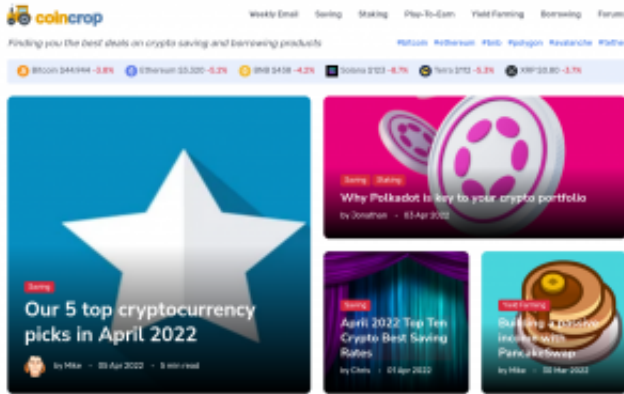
coincrop

Weekly Email Saving Staking Play-To-Earn Yield Farming Borrowing Forum

Finding you the best deals on crypto saving and borrowing products

#bitcoin #ethereum #bnb #polygon #avalanche #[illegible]

Bitcoin $44,994 -3.6% Ethereum $3,320 -5.2% BNB $438 -4.2% Solana $123 -6.7% Terra $112 -5.3% XRP $0.80 -3.7%

Saving

Our 5 top cryptocurrency picks in April 2022

by Mike • 05 Apr 2022 • 5 min read

Saving Staking

Why Polkadot is key to your crypto portfolio

by Jonathan • 03 Apr 2022

Saving

April 2022 Top Ten Crypto Best Saving Rates

by Chris • 01 Apr 2022

Yield Farming

Building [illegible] income with PancakeSwap

by Mike • 30 Mar 2022